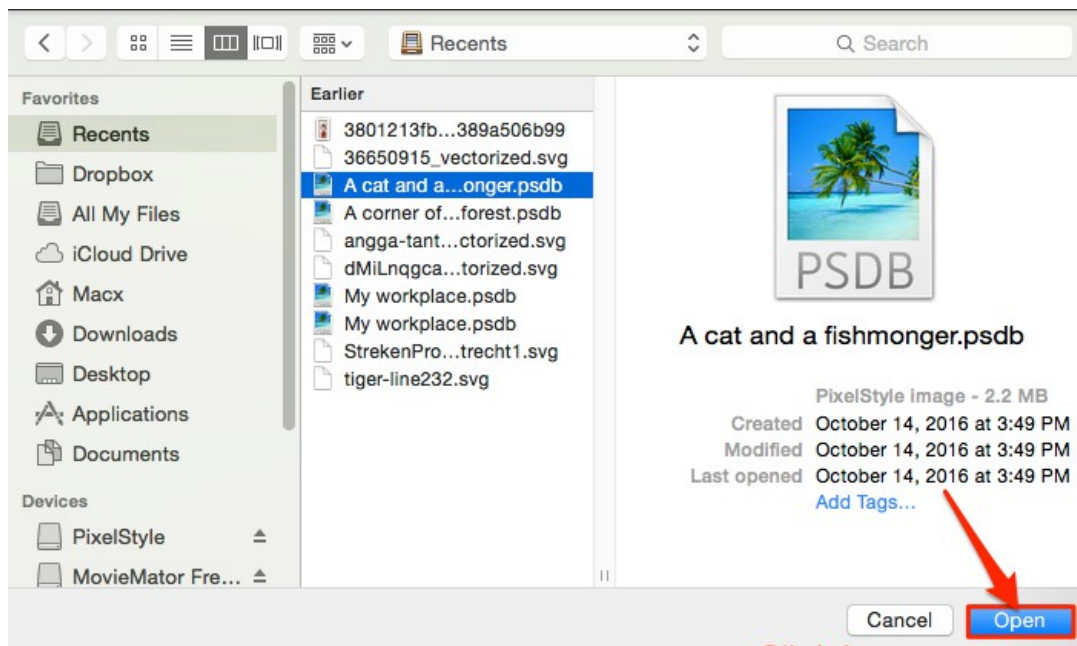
Recents

Search

Favorites

Recents

Dropbox

All My Files

iCloud Drive

Macx

Downloads

Desktop

Applications

Documents

Devices

PixelStyle

MovieMator Fre...

Earlier

3801213fb...389a506b99

36650915_vectorized.svg

A cat and a...onger.psdb

A corner of...forest.psdb

angga-tant...ctorized.svg

dMiLnqgca...torized.svg

My workplace.psdb

My workplace.psdb

StrekenPro...trecht1.svg

tiger-line232.svg

PSDB

A cat and a fishmonger.psdb

PixelStyle image - 2.2 MB

Created October 14, 2016 at 3:49 PM

Modified October 14, 2016 at 3:49 PM

Last opened October 14, 2016 at 3:49 PM

Add Tags...

Cancel

Open